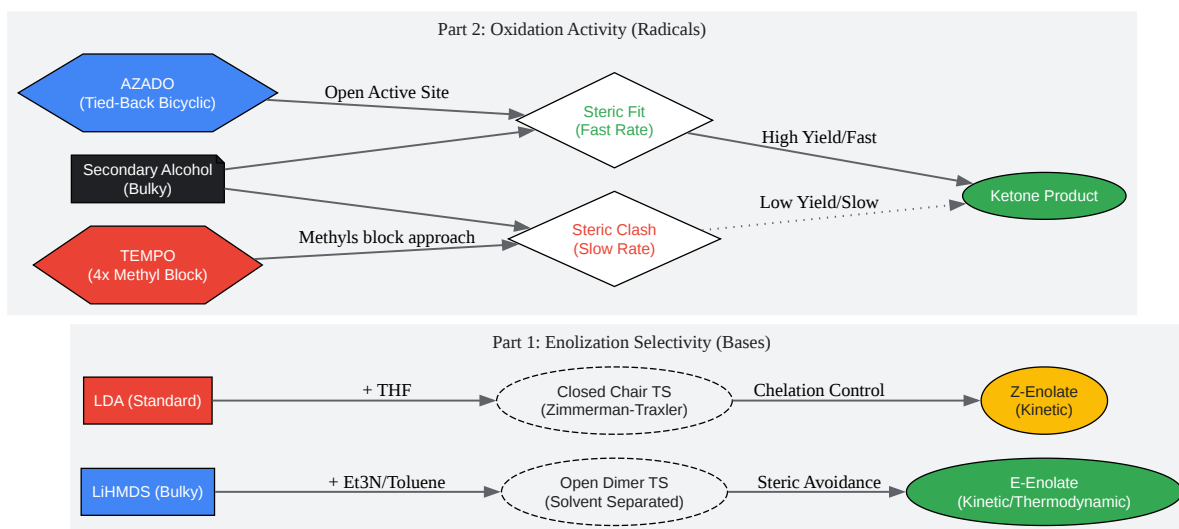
Part 2: Oxidation Activity (Radicals)

AZADO
(Tied-Back Bicyclic)

Open Active Site

Steric Fit
(Fast Rate)

High Yield/Fast

Secondary Alcohol
(Bulky)

Ketone Product

Low Yield/Slow

Steric Clash
(Slow Rate)

Methyls block approach

TEMPO
(4x Methyl Block)

Part 1: Enolization Selectivity (Bases)

LDA (Standard)

+ THF

Closed Chair TS
(Zimmerman-Traxler)

Chelation Control

Z-Enolate
(Kinetic)

LiHMDS (Bulky)

+ Et3N/Toluene

Open Dimer TS
(Solvent Separated)

Steric Avoidance

E-Enolate
(Kinetic/Thermodynamic)